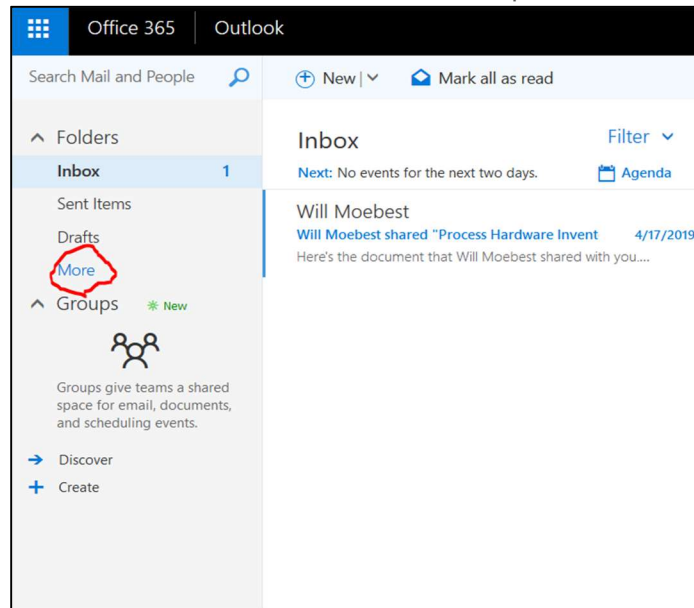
Office 365 Outlook

Search Mail and People

New | Mark all as read

Folders
Inbox 1
Sent Items
Drafts
More

Groups New

Groups give teams a shared space for email, documents, and scheduling events.

Discover
Create

Inbox
Filter

Next: No events for the next two days.
Agenda

Will Moebest
Will Moebest shared "Process Hardware Invent 4/17/2019
Here's the document that Will Moebest shared with you....